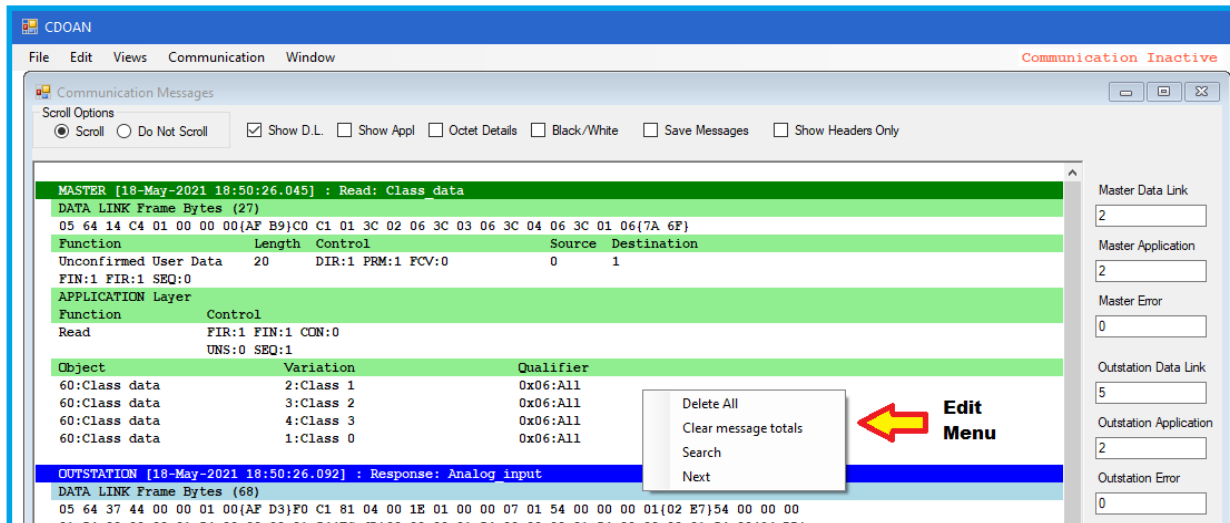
CDOAN

File Edit Views Communication Window

Communication Inactive

Communication Messages

Scroll Options
Scroll Do Not Scroll

Show D.L. Show Appl Octet Details Black/White Save Messages Show Headers Only

MASTER [18-May-2021 18:50:26.045] : Read: Class_data
DATA LINK Frame Bytes (27)
05 64 14 C4 01 00 00 00{AF B9}C0 C1 01 3C 02 06 3C 03 06 3C 04 06 3C 01 06{7A 6F}

| Function | Length | Control | Source | Destination |
|---|---|---|---|---|
| Unconfirmed User Data | 20 | DIR:1 PRM:1 FCV:0 | 0 | 1 |

FIN:1 FIR:1 SEQ:0
APPLICATION Layer

| Function | Control |
|---|---|
| Read | FIR:1 FIN:1 CON:0 UNS:0 SEQ:1 |

| Object | Variation | Qualifier |
|---|---|---|
| 60:Class data | 2:Class 1 | 0x06:All |
| 60:Class data | 3:Class 2 | 0x06:All |
| 60:Class data | 4:Class 3 | 0x06:All |
| 60:Class data | 1:Class 0 | 0x06:All |

Delete All
Clear message totals
Search
Next

Edit Menu

OUTSTATION [18-May-2021 18:50:26.092] : Response: Analog_input
DATA LINK Frame Bytes (68)
05 64 37 44 00 00 01 00{AF D3}F0 C1 81 04 00 1E 01 00 00 07 01 54 00 00 00 01{02 E7}54 00 00 00

Master Data Link
2
Master Application
2
Master Error
0
Outstation Data Link
5
Outstation Application
2
Outstation Error
0